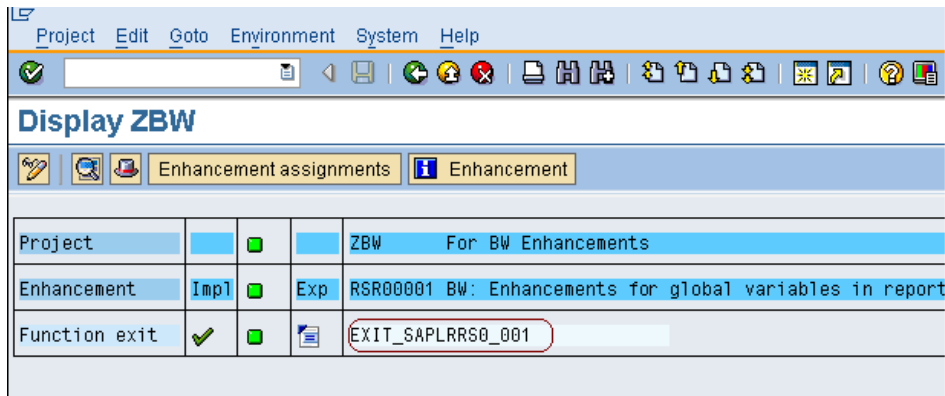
Project Edit Goto Environment System Help

Display ZBW

Enhancement assignments Enhancement

| Project | | | | ZBW For BW Enhancements |
|---|---|---|---|---|
| Enhancement | Impl | | Exp | RSR00001 BW: Enhancements for global variables in report |
| Function exit | | | | EXIT_SAPLRRS0_001 |